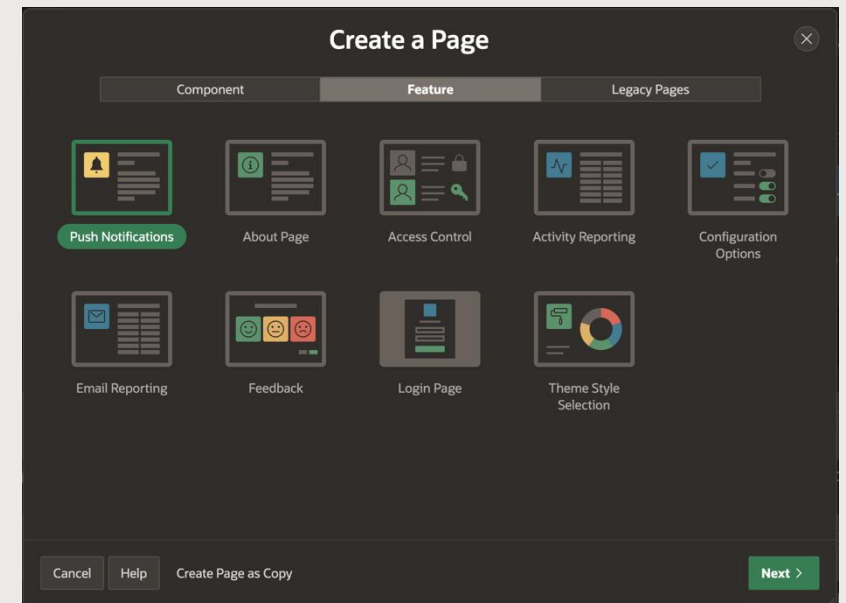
Create a Page

Component | Feature | Legacy Pages

Push Notifications
About Page
Access Control
Activity Reporting
Configuration Options
Email Reporting
Feedback
Login Page
Theme Style Selection

Cancel
Help
Create Page as Copy
Next >